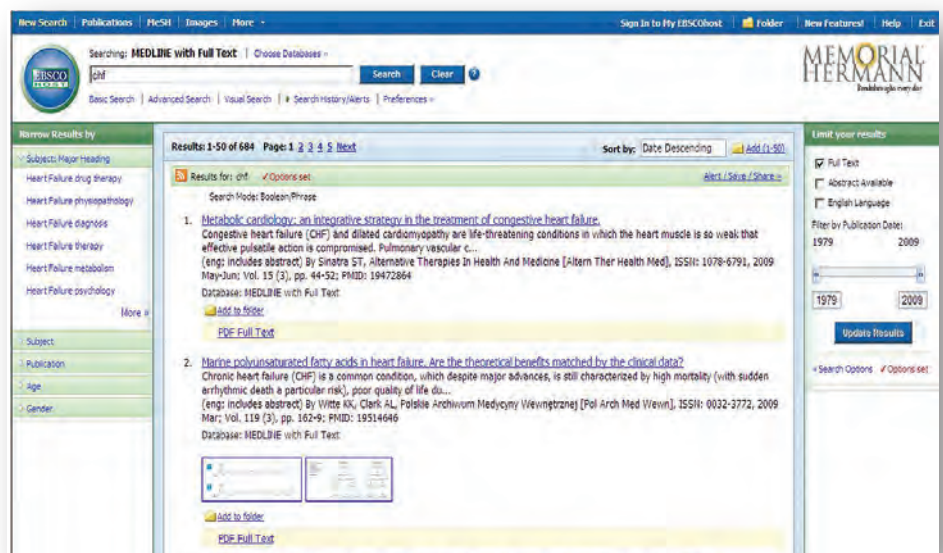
New Search | Publications | MeSH | Images | More ▾

Sign In to My EBSCOhost | Folder | New Features! | Help | Exit

EBSCO HOST

Searching: MEDLINE with Full Text | Choose Databases »

chf

Search Clear ?

Basic Search | Advanced Search | Visual Search | ▸ Search History/Alerts | Preferences »

MEMORIAL HERMANN

Narrow Results by

Subject: Major Heading

Heart Failure drug therapy

Heart Failure physiopathology

Heart Failure diagnosis

Heart Failure therapy

Heart Failure metabolism

Heart Failure psychology

More »

Subject

Publication

Age

Gender

Results: 1-50 of 684 Page: 1 2 3 4 5 Next

Sort by: Date Descending

Add (1-50)

Results for: chf ✓Options set

Alert / Save / Share »

Search Mode: Boolean/Phrase

1. Metabolic cardiology: an integrative strategy in the treatment of congestive heart failure.

Congestive heart failure (CHF) and dilated cardiomyopathy are life-threatening conditions in which the heart muscle is so weak that effective pulsatile action is compromised. Pulmonary vascular c...

(eng; includes abstract) By Sinatra ST, Alternative Therapies In Health And Medicine [Altern Ther Health Med], ISSN: 1078-6791, 2009 May-Jun; Vol. 15 (3), pp. 44-52; PMID: 19472864

Database: MEDLINE with Full Text

Add to folder

PDF Full Text

2. Marine polyunsaturated fatty acids in heart failure. Are the theoretical benefits matched by the clinical data?

Chronic heart failure (CHF) is a common condition, which despite major advances, is still characterized by high mortality (with sudden arrhythmic death a particular risk), poor quality of life du...

(eng; includes abstract) By Witte KK, Clark AL, Polskie Archiwum Medycyny Wewnętrznej [Pol Arch Med Wewn], ISSN: 0032-3772, 2009 Mar; Vol. 119 (3), pp. 162-9; PMID: 19514646

Database: MEDLINE with Full Text

Add to folder

PDF Full Text

Limit your results

Full Text

Abstract Available

English Language

Filter by Publication Date:

1979 2009

1979 2009

Update Results

«Search Options ✓Options set